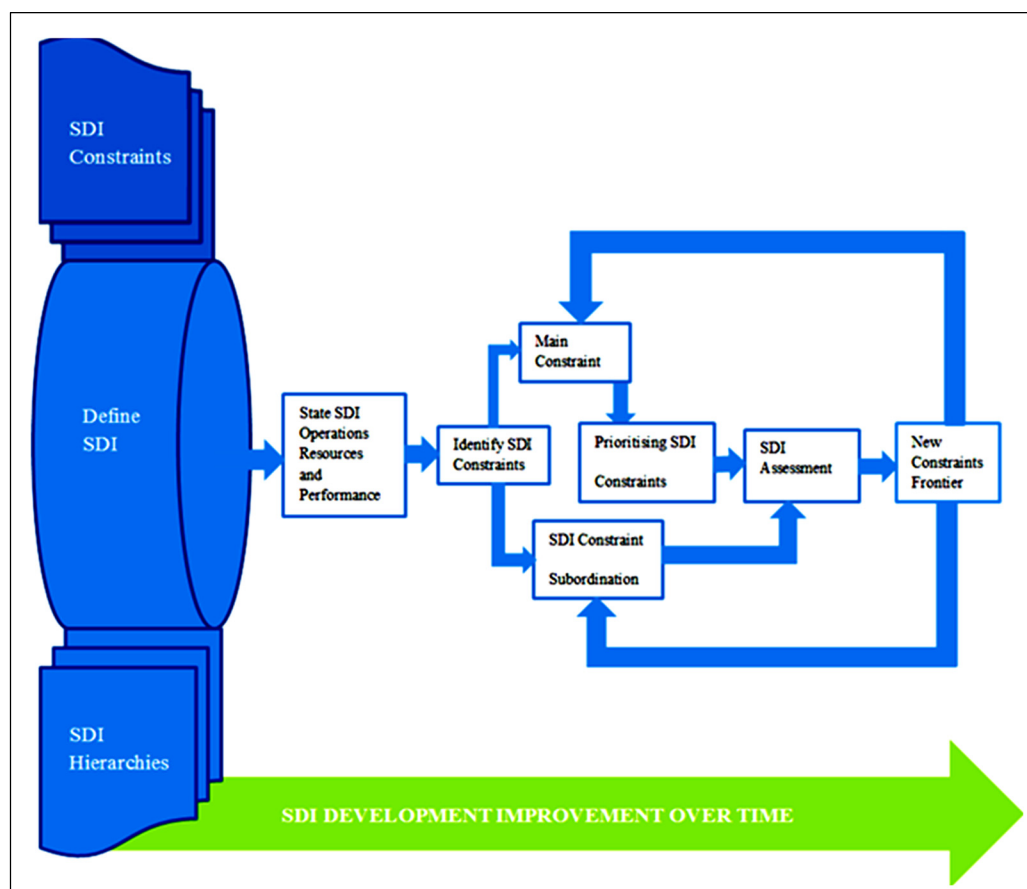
SDI Constraints

Define SDI

SDI Hierarchies

State SDI Operations Resources and Performance

Identify SDI Constraints

Main Constraint

Prioritising SDI Constraints

SDI Assessment

New Constraints Frontier

SDI Constraint Subordination

SDI DEVELOPMENT IMPROVEMENT OVER TIME